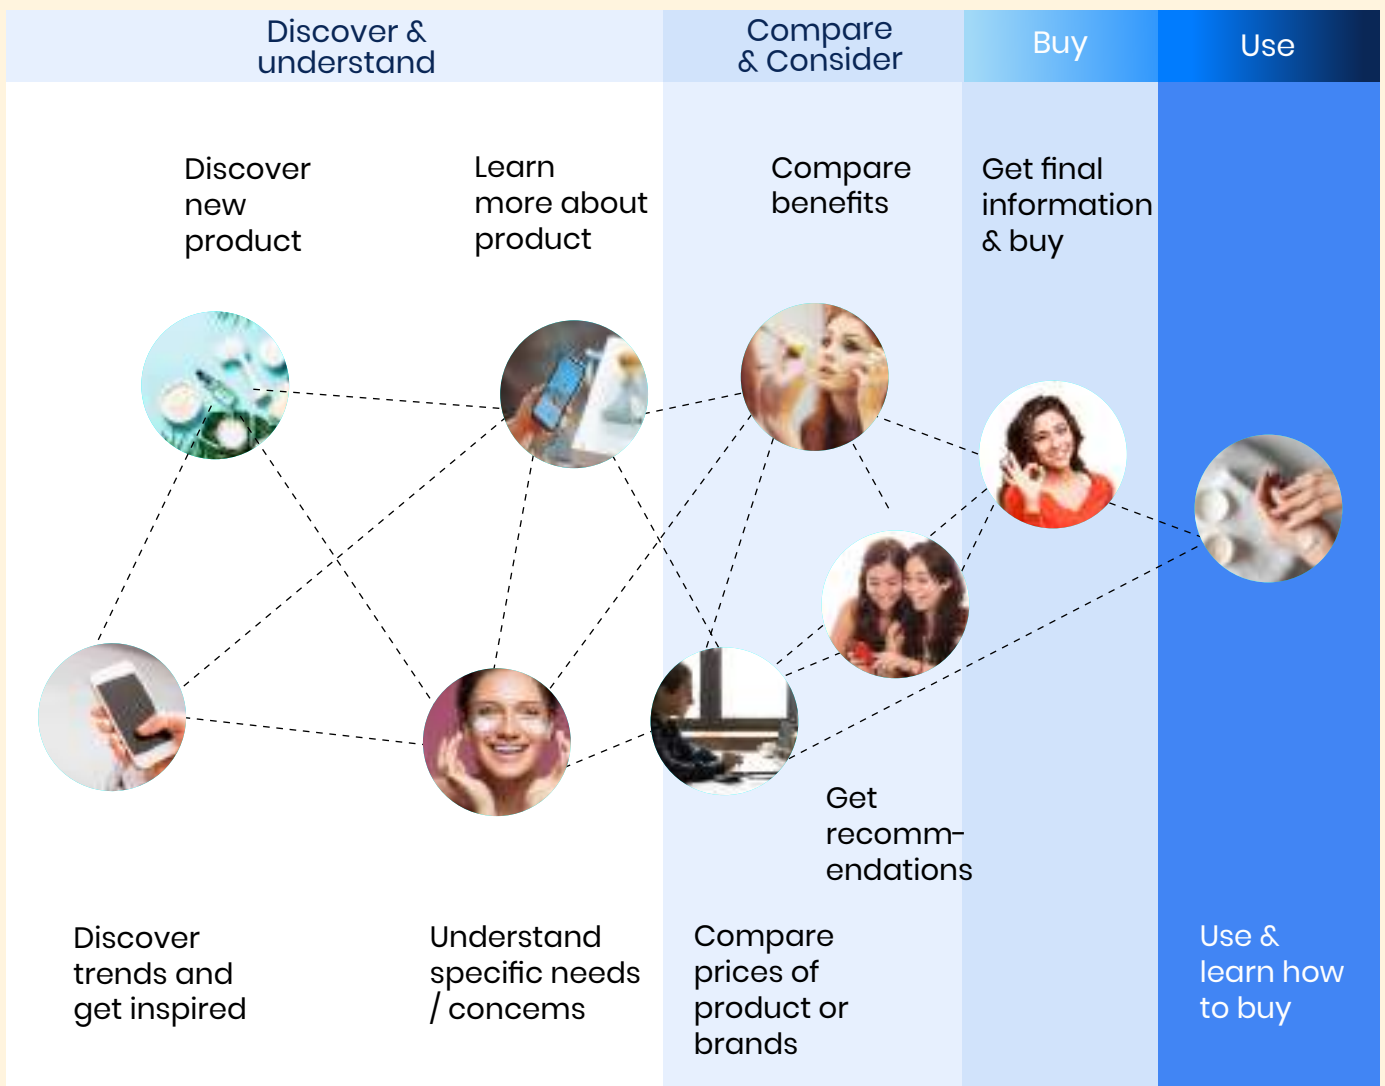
Discover & understand

Compare & Consider

Buy

Use

Discover new product

Learn more about product

Compare benefits

Get final information & buy

Get recomm-endations

Discover trends and get inspired

Understand specific needs / concems

Compare prices of product or brands

Use & learn how to buy